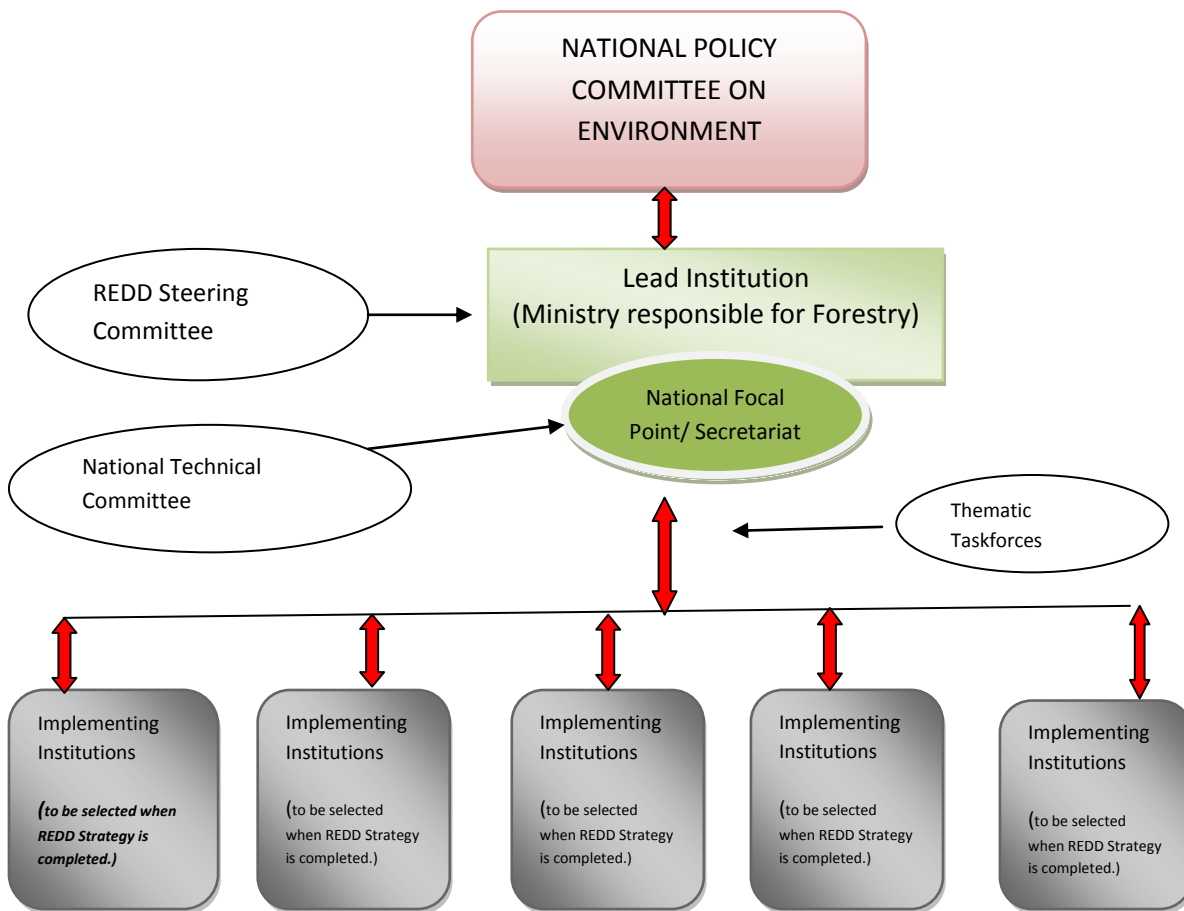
NATIONAL POLICY COMMITTEE ON ENVIRONMENT

REDD Steering Committee

Lead Institution
(Ministry responsible for Forestry)

National Focal Point/ Secretariat

National Technical Committee

Thematic Taskforces

Implementing Institutions

(to be selected when REDD Strategy is completed.)

Implementing Institutions

(to be selected when REDD Strategy is completed.)

Implementing Institutions

(to be selected when REDD Strategy is completed.)

Implementing Institutions

(to be selected when REDD Strategy is completed.)

Implementing Institutions

(to be selected when REDD Strategy is completed.)